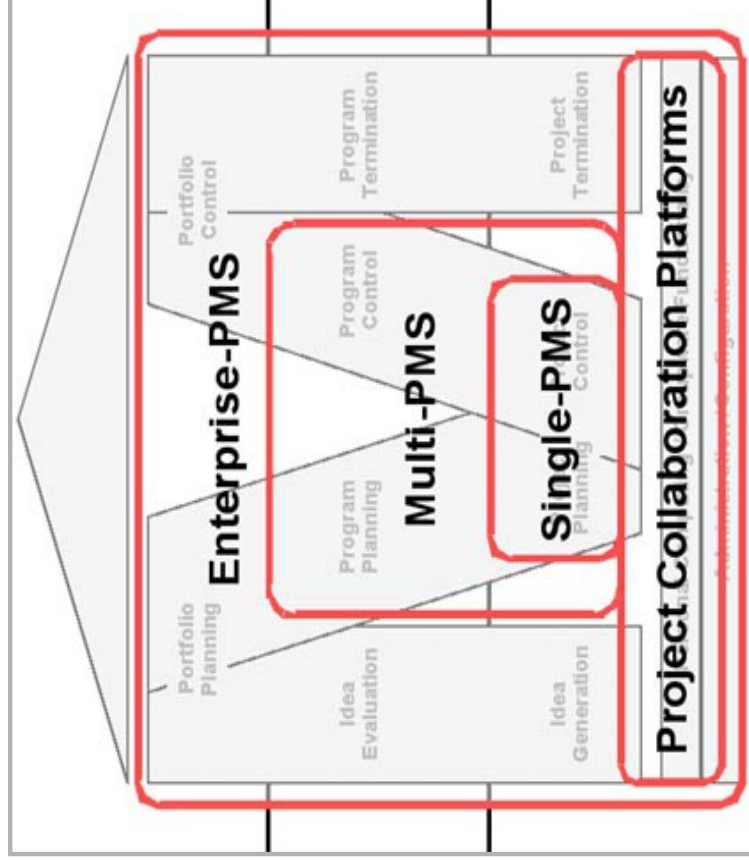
Enterprise-PMS

Multi-PMS

Single-PMS

Project Collaboration Platforms

Portfolio Planning

Portfolio Control

Idea Evaluation

Program Planning

Program Control

Program Termination

Idea Generation

Planning

Control

Project Termination

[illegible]

Administration / Configuration